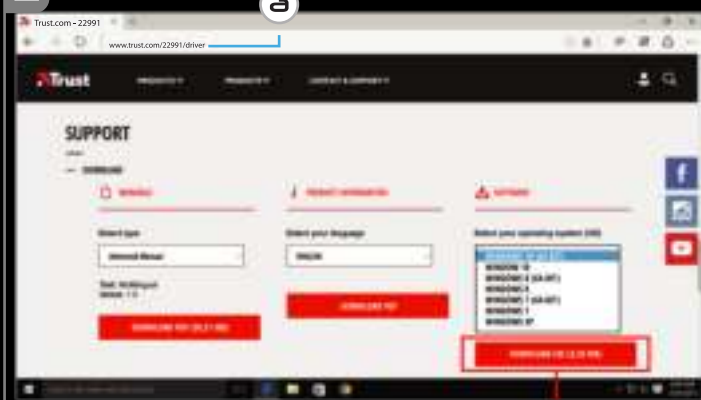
a

Trust.com - 22991

www.trust.com/22991/driver

Trust

SUPPORT

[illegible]

Select type

Select your language

ENGLISH

Select your operating system (OS)

WINDOWS 10
WINDOWS 8 (64-BIT)
WINDOWS 8
WINDOWS 7 (64-BIT)
WINDOWS 7
WINDOWS XP

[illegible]